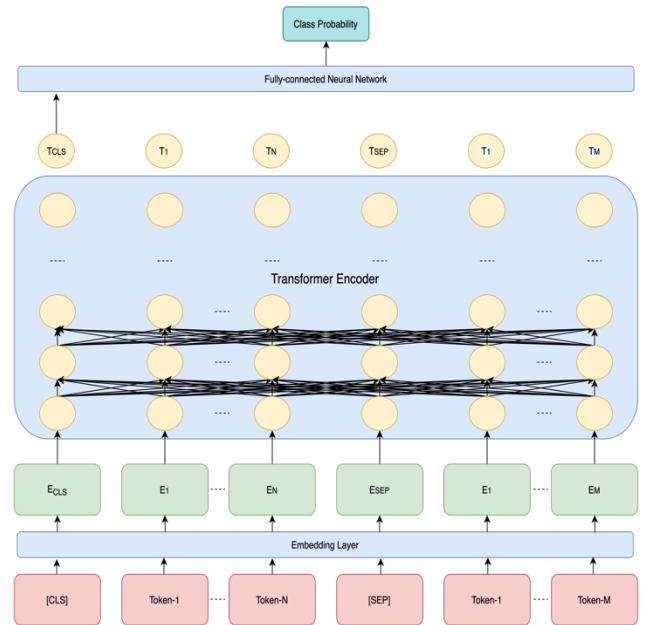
Class Probability

Fully-connected Neural Network

$T_{CLS}$ $T_1$ $T_N$ $T_{SEP}$ $T_1$ $T_M$

Transformer Encoder

$E_{CLS}$ $E_1$ $E_N$ $E_{SEP}$ $E_1$ $E_M$

Embedding Layer

[CLS] Token-1 Token-N [SEP] Token-1 Token-M